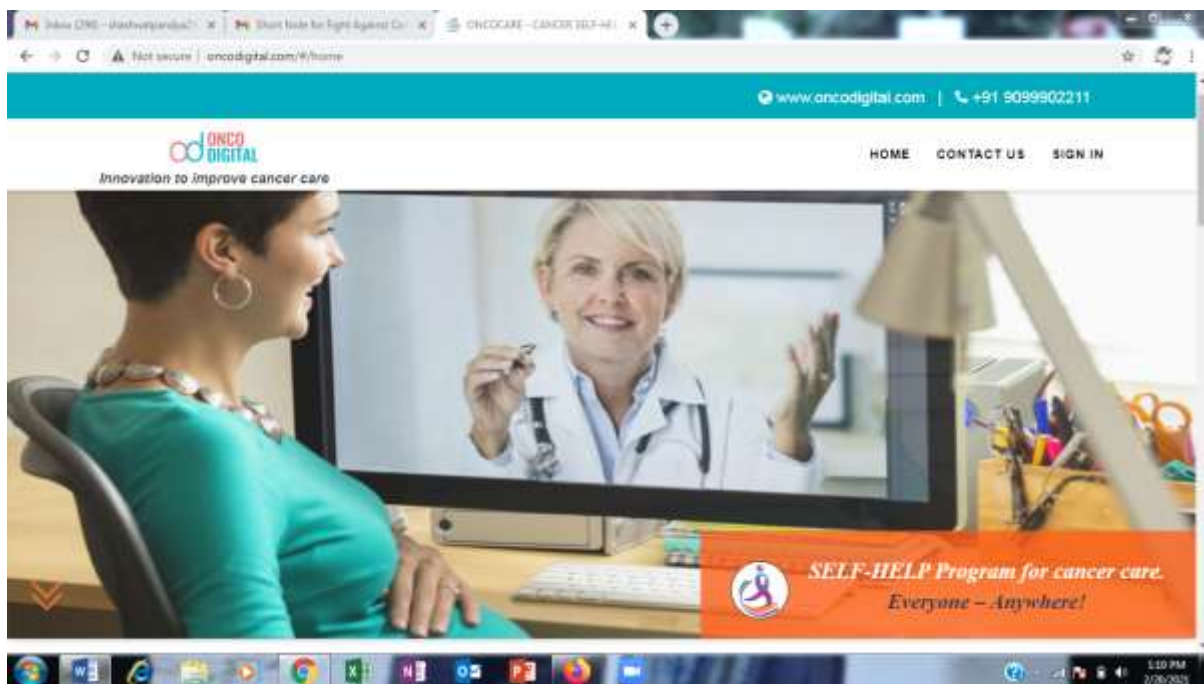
M Inbox (290) - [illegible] × M Short Note for Fight Against Ca × ONCOCARE - CANCER SELF-HE ×

Not secure | oncodigital.com/#/home

www.oncodigital.com | +91 9099902211

ONCO DIGITAL
Innovation to improve cancer care

HOME CONTACT US SIGN IN

SELF-HELP Program for cancer care.
Everyone – Anywhere!

5:10 PM
2/26/2021